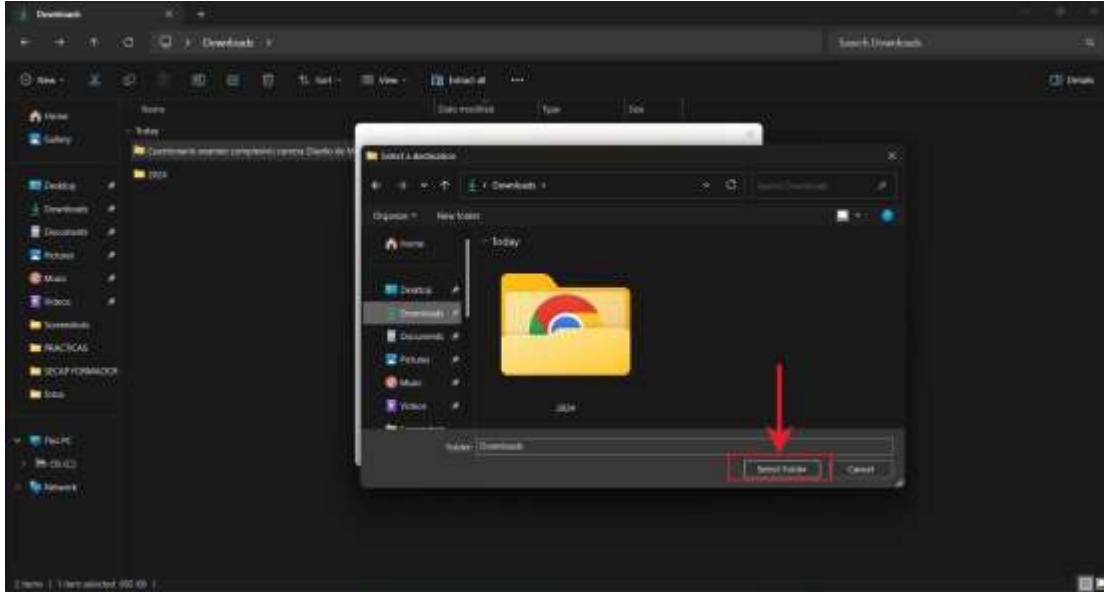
Downloads

Downloads

Search Downloads

New

Sort

View

Extract all

Details

Home

Gallery

Name

Date modified

Type

Size

Today

Cuestionario examen completivo carrera Diseño de M

2024

Desktop

Downloads

Documents

Pictures

Music

Videos

Screenshots

PRACTICAS

SECAP FORMADOR

Intro

This PC

OS (C:)

Network

Select a destination

Downloads

Search Downloads

Organize

New folder

Home

Today

Desktop

Downloads

Documents

Pictures

Music

Videos

2024

Folder: Downloads

Select Folder

Cancel

2 items | 1 item selected